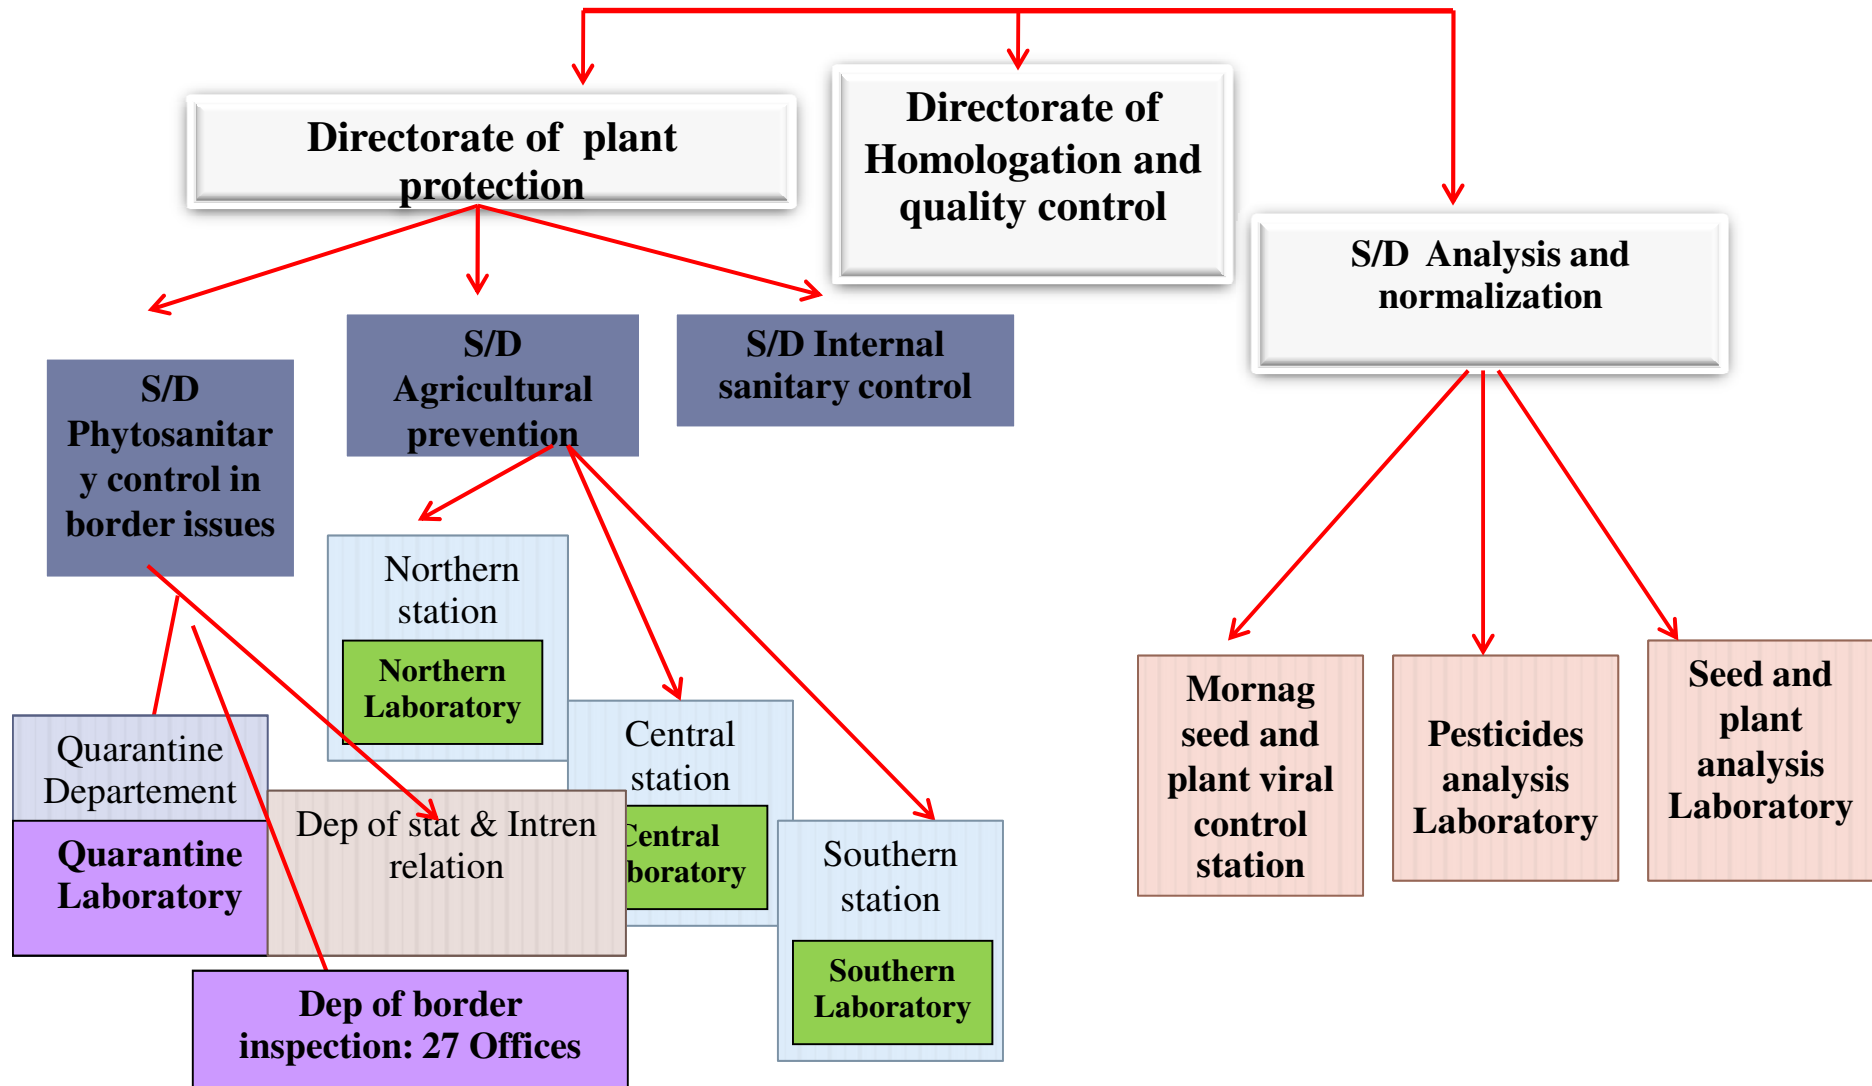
Directorate of plant protection

Directorate of Homologation and quality control

S/D Analysis and normalization

S/D Phytosanitary control in border issues

S/D Agricultural prevention

S/D Internal sanitary control

Northern station

Northern Laboratory

Central station

Central Laboratory

Southern station

Southern Laboratory

Quarantine Departement

Quarantine Laboratory

Dep of stat & Intren relation

Dep of border inspection: 27 Offices

Mornag seed and plant viral control station

Pesticides analysis Laboratory

Seed and plant analysis Laboratory